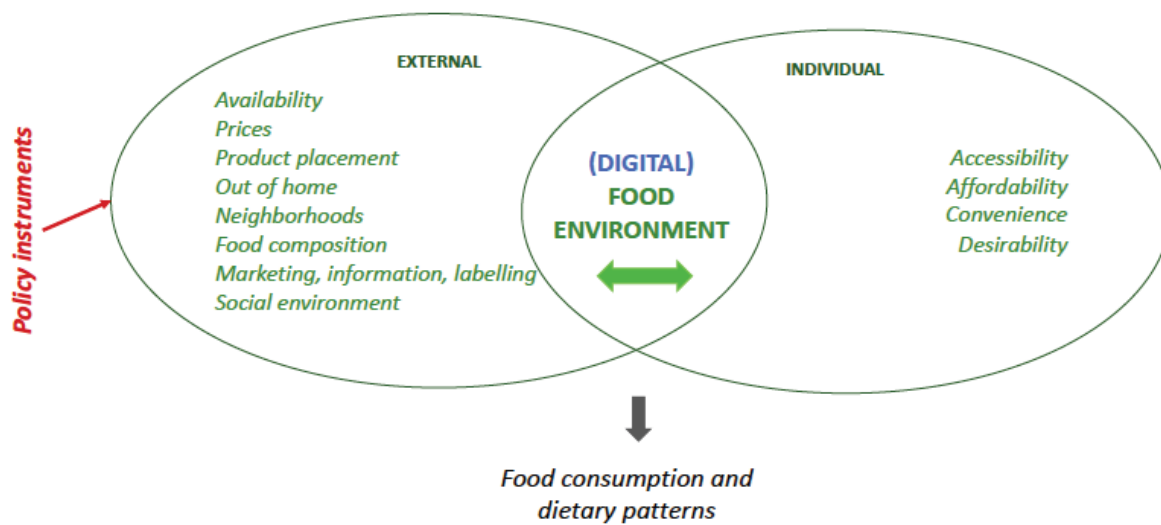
Policy instruments

EXTERNAL

Availability
Prices
Product placement
Out of home
Neighborhoods
Food composition
Marketing, information, labelling
Social environment

(DIGITAL)
FOOD
ENVIRONMENT

INDIVIDUAL

Accessibility
Affordability
Convenience
Desirability

Food consumption and dietary patterns